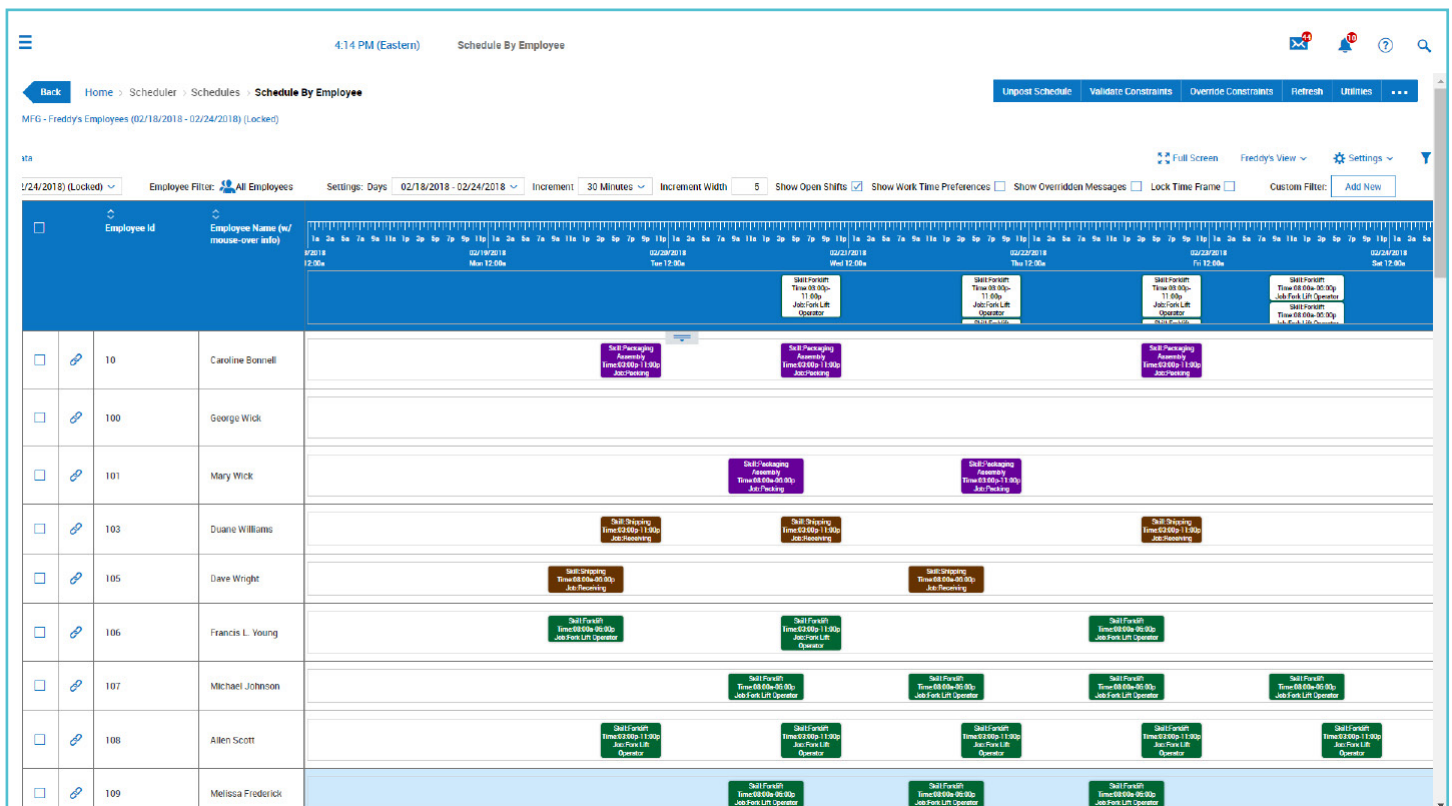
4:14 PM (Eastern) Schedule By Employee

44 10

Back Home > Scheduler > Schedules > Schedule By Employee

Unpost Schedule | Validate Constraints | Override Constraints | Refresh | Utilities | ...

MFG - Freddy's Employees (02/18/2018 - 02/24/2018) (Locked)

ata

Full Screen Freddy's View Settings

2/24/2018) (Locked) Employee Filter: All Employees Settings: Days 02/18/2018 - 02/24/2018 Increment 30 Minutes Increment Width 5 Show Open Shifts Show Work Time Preferences Show Overridden Messages Lock Time Frame Custom Filter: Add New

| | | Employee Id | Employee Name (w/ mouse-over info) | |
|---|---|---|---|---|
| | | 10 | Caroline Bonnell | Skill:Packaging Assembly Time:03:00p-11:00p Job:Packing; Skill:Packaging Assembly Time:03:00p-11:00p Job:Packing; Skill:Packaging Assembly Time:03:00p-11:00p Job:Packing |
| | | 100 | George Wick | |
| | | 101 | Mary Wick | Skill:Packaging Assembly Time:08:00a-06:00p Job:Packing; Skill:Packaging Assembly Time:08:00a-11:00p Job:Packing |
| | | 103 | Duane Williams | Skill:Shipping Time:03:00p-11:00p Job:Receiving; Skill:Shipping Time:03:00p-11:00p Job:Receiving; Skill:Shipping Time:03:00p-11:00p Job:Receiving |
| | | 105 | Dave Wright | Skill:Shipping Time:08:00a-06:00p Job:Receiving; Skill:Shipping Time:08:00a-06:00p Job:Receiving |
| | | 106 | Francis L. Young | Skill:Forklift Time:08:00a-06:00p Job:Fork Lift Operator; Skill:Forklift Time:03:00p-11:00p Job:Fork Lift Operator; Skill:Forklift Time:08:00a-06:00p Job:Fork Lift Operator |
| | | 107 | Michael Johnson | Skill:Forklift Time:08:00a-06:00p Job:Fork Lift Operator; Skill:Forklift Time:08:00a-06:00p Job:Fork Lift Operator; Skill:Forklift Time:08:00a-06:00p Job:Fork Lift Operator; Skill:Forklift Time:08:00a-06:00p Job:Fork Lift Operator |
| | | 108 | Allen Scott | Skill:Forklift Time:03:00p-11:00p Job:Fork Lift Operator (×5) |
| | | 109 | Melissa Frederick | Skill:Forklift Time:08:00a-06:00p Job:Fork Lift Operator (×3) |

02/19/2018 Mon 12:00a; 02/20/2018 Tue 12:00a; 02/21/2018 Wed 12:00a; 02/22/2018 Thu 12:00a; 02/23/2018 Fri 12:00a; 02/24/2018 Sat 12:00a

Skill:Forklift Time:03:00p-11:00p Job:Fork Lift Operator; Skill:Forklift Time:08:00a-06:00p Job:Fork Lift Operator